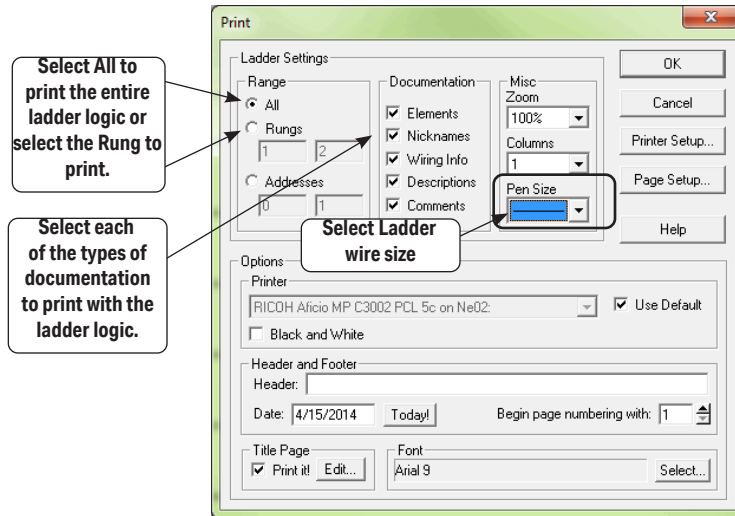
Print

Select All to print the entire ladder logic or select the Rung to print.

Select each of the types of documentation to print with the ladder logic.

Ladder Settings

Range

All

Rungs

1

2

Addresses

0

1

Documentation

Elements

Nicknames

Wiring Info

Descriptions

Comments

Misc

Zoom

100%

Columns

1

Pen Size

Select Ladder wire size

OK

Cancel

Printer Setup...

Page Setup...

Help

Options

Printer

RICOH Aficio MP C3002 PCL 5c on Ne02:

Use Default

Black and White

Header and Footer

Header:

Date: 4/15/2014

Today!

Begin page numbering with: 1

Title Page

Print it!

Edit...

Font

Arial 9

Select...